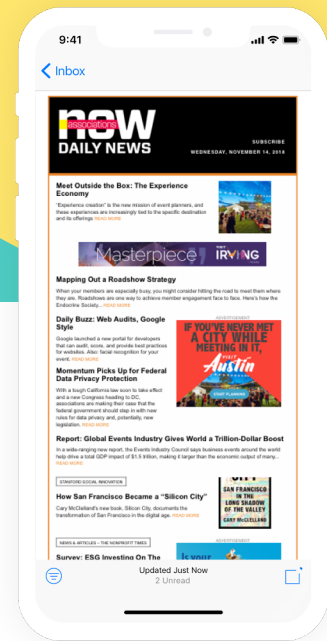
9:41

Inbox

associations now
DAILY NEWS

SUBSCRIBE
WEDNESDAY, NOVEMBER 14, 2018

Meet Outside the Box: The Experience Economy

"Experience creation" is the new mission of event planners, and these experiences are increasingly tied to the specific destination and its offerings. READ MORE

Masterpiece IRVING

Mapping Out a Roadshow Strategy

When your members are especially busy, you might consider hitting the road to meet them where they are. Roadshows are one way to achieve member engagement face to face. Here's how the Endocrine Society... READ MORE

Daily Buzz: Web Audits, Google Style

Google launched a new portal for developers that can audit, score, and provide best practices for websites. Also: Social recognition for your event. READ MORE

ADVERTISEMENT
IF YOU'VE NEVER MET A CITY WHILE MEETING IN IT, VISIT Austin
START PLANNING

Momentum Picks Up for Federal Data Privacy Protection

With a tough California law soon to take effect and a new Congress heading to DC, associations are making their case that the federal government should step in with new rules for data privacy and, potentially, new legislation. READ MORE

Report: Global Events Industry Gives World a Trillion-Dollar Boost

In a wide-ranging new report, the Events Industry Council says business events around the world help drive a total GDP impact of $1.5 trillion, making it larger than the economic output of many... READ MORE

STANFORD SOCIAL INNOVATION

How San Francisco Became a "Silicon City"

Cary McClelland's new book, Silicon City, documents the transformation of San Francisco in the digital age. READ MORE

SILICON CITY
SAN FRANCISCO IN THE LONG SHADOW OF THE VALLEY
CARY McCLELLAND

NEWS & ARTICLES – THE NONPROFIT TIMES

Survey: ESG Investing On The

ADVERTISEMENT
Is your

Updated Just Now
2 Unread